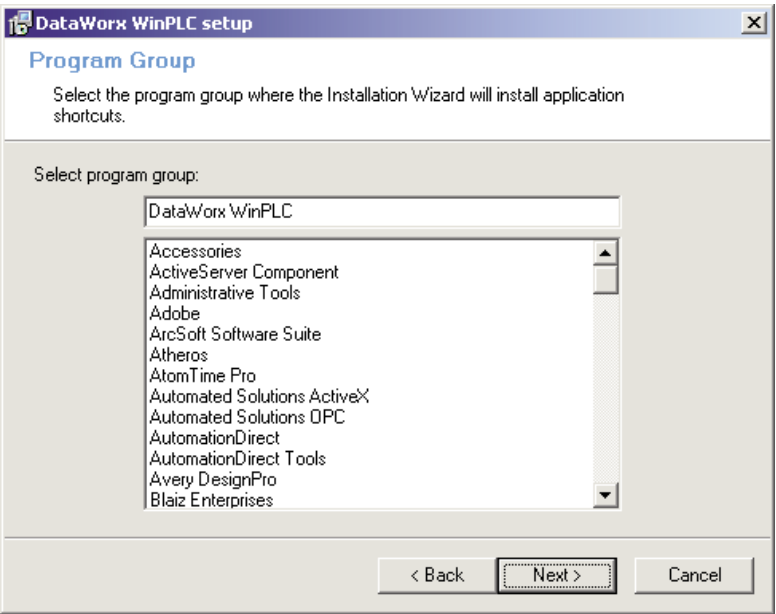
DataWorx WinPLC setup

Program Group

Select the program group where the Installation Wizard will install application shortcuts.

Select program group:

DataWorx WinPLC

Accessories
ActiveServer Component
Administrative Tools
Adobe
ArcSoft Software Suite
Atheros
AtomTime Pro
Automated Solutions ActiveX
Automated Solutions OPC
AutomationDirect
AutomationDirect Tools
Avery DesignPro
Blaiz Enterprises

< Back
Next >
Cancel